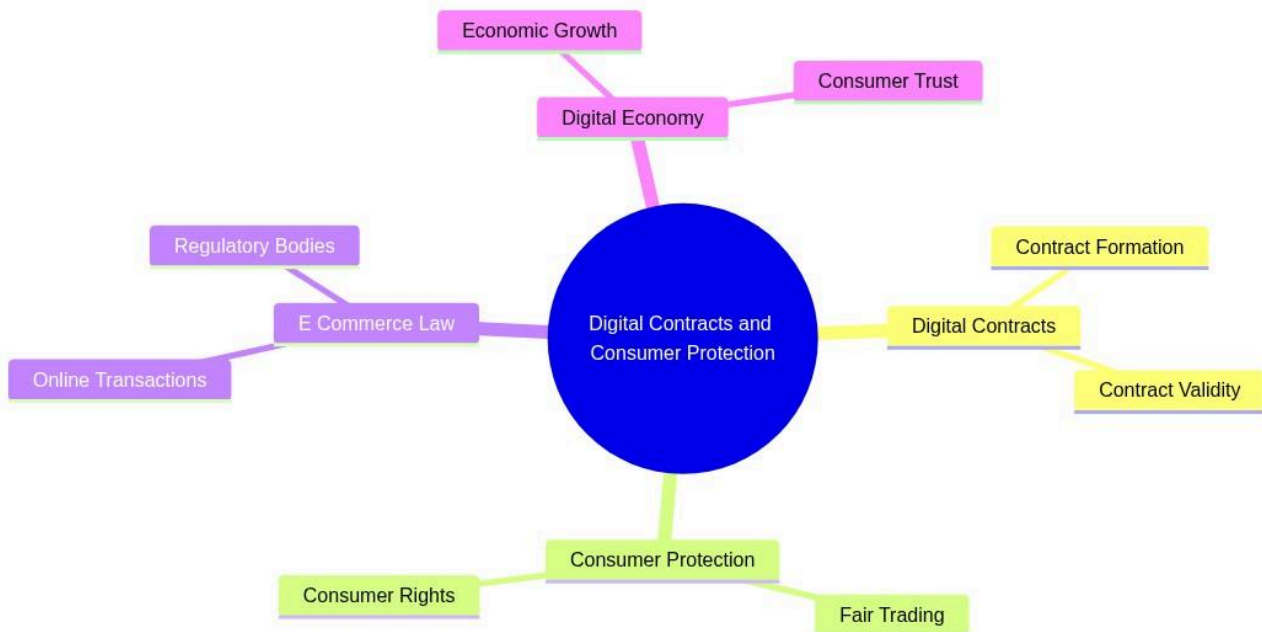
Economic Growth

Consumer Trust

Digital Economy

Regulatory Bodies

E Commerce Law

Online Transactions

Digital Contracts and Consumer Protection

Contract Formation

Digital Contracts

Contract Validity

Consumer Protection

Consumer Rights

Fair Trading